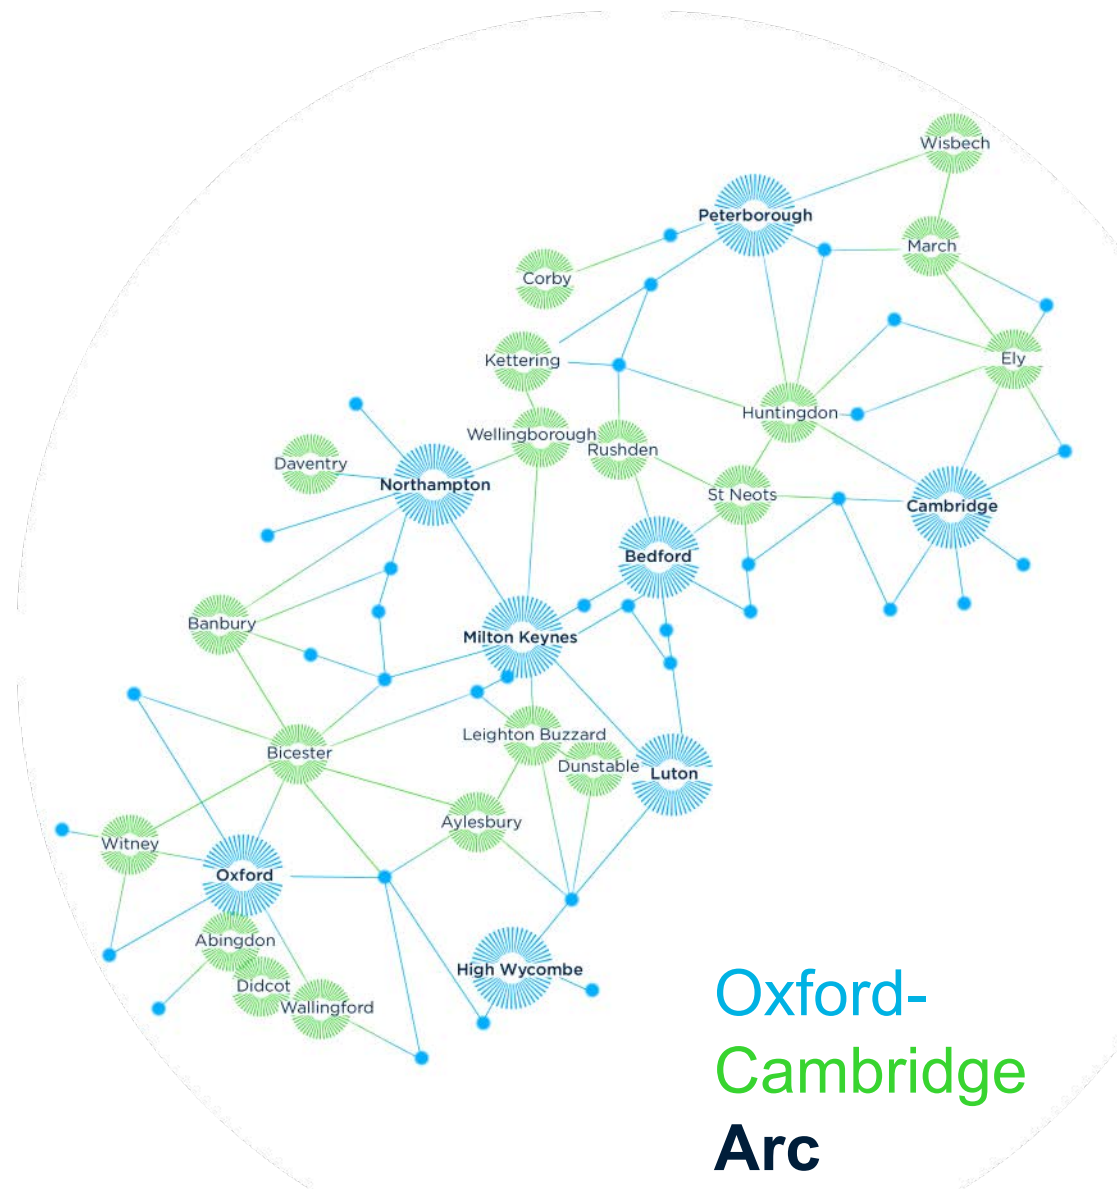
Wisbech
Peterborough
March
Corby
Ely
Kettering
Huntingdon
Wellingborough
Rushden
Daventry
Northampton
St Neots
Cambridge
Bedford
Banbury
Milton Keynes
Leighton Buzzard
Bicester
Dunstable
Luton
Aylesbury
Witney
Oxford
Abingdon
Didcot
Wallingford
High Wycombe

Oxford-
Cambridge
Arc